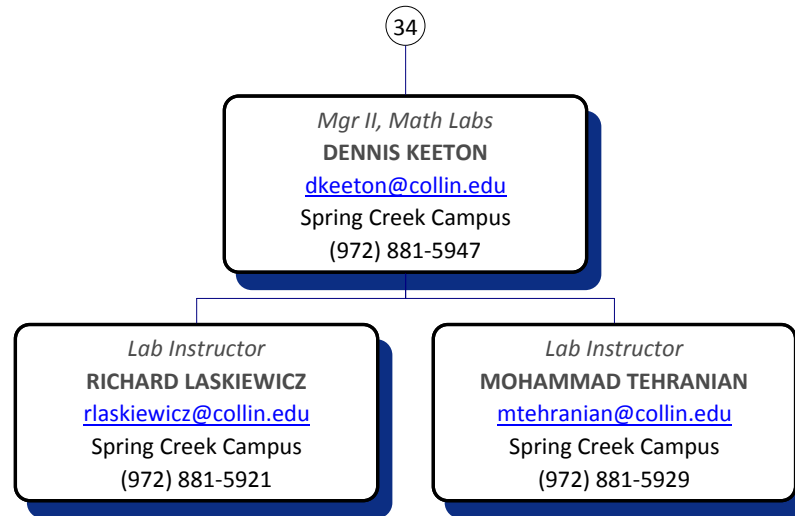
34

Mgr II, Math Labs
DENNIS KEETON
dkeeton@collin.edu
Spring Creek Campus
(972) 881-5947

Lab Instructor
RICHARD LASKIEWICZ
rlaskiewicz@collin.edu
Spring Creek Campus
(972) 881-5921

Lab Instructor
MOHAMMAD TEHRANIAN
mtehranian@collin.edu
Spring Creek Campus
(972) 881-5929